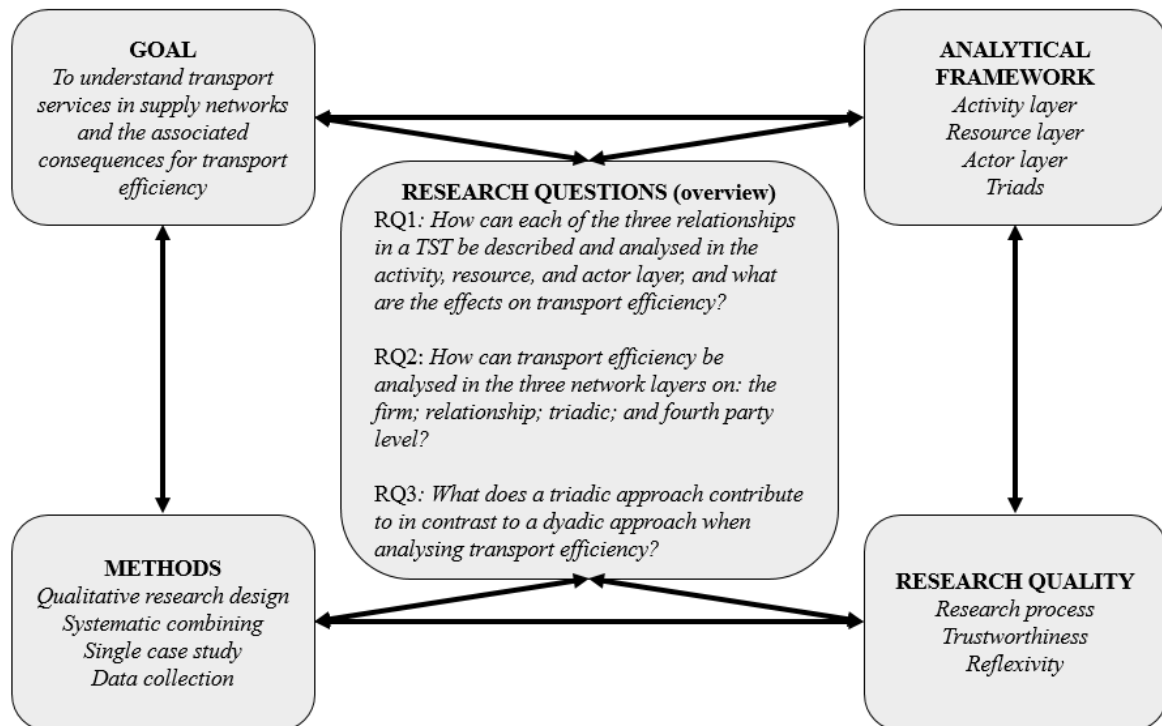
GOAL
To understand transport services in supply networks and the associated consequences for transport efficiency

ANALYTICAL FRAMEWORK
Activity layer
Resource layer
Actor layer
Triads

RESEARCH QUESTIONS (overview)
RQ1: How can each of the three relationships in a TST be described and analysed in the activity, resource, and actor layer, and what are the effects on transport efficiency?

RQ2: How can transport efficiency be analysed in the three network layers on: the firm; relationship; triadic; and fourth party level?

RQ3: What does a triadic approach contribute to in contrast to a dyadic approach when analysing transport efficiency?

METHODS
Qualitative research design
Systematic combining
Single case study
Data collection

RESEARCH QUALITY
Research process
Trustworthiness
Reflexivity